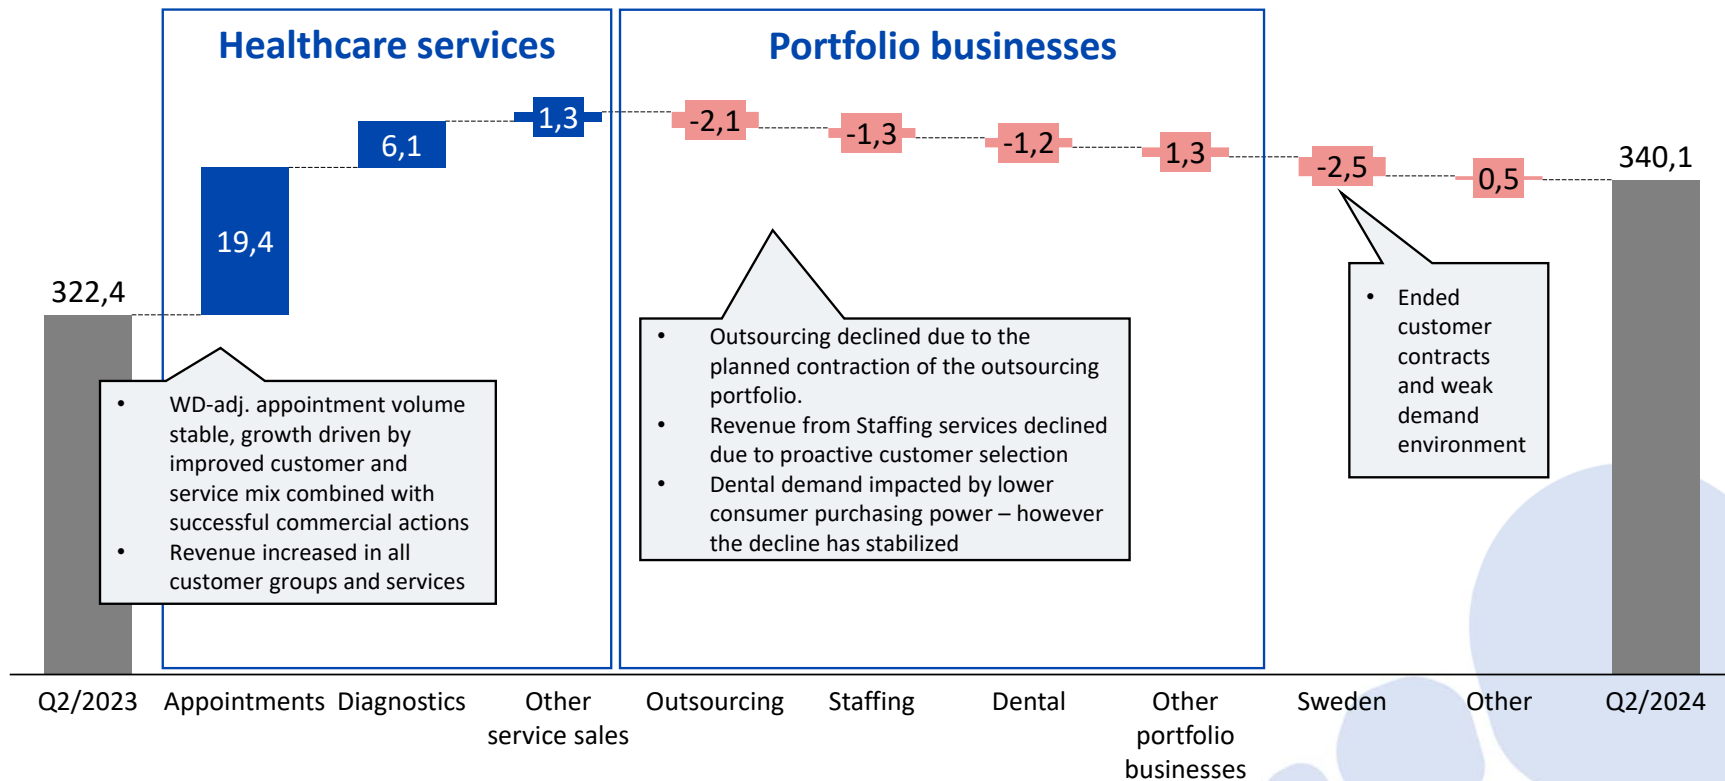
Healthcare services

Portfolio businesses

322,4

19,4

6,1

1,3

-2,1

-1,3

-1,2

1,3

-2,5

0,5

340,1

• WD-adj. appointment volume stable, growth driven by improved customer and service mix combined with successful commercial actions
• Revenue increased in all customer groups and services

• Outsourcing declined due to the planned contraction of the outsourcing portfolio.
• Revenue from Staffing services declined due to proactive customer selection
• Dental demand impacted by lower consumer purchasing power – however the decline has stabilized

• Ended customer contracts and weak demand environment

Q2/2023 Appointments Diagnostics Other service sales Outsourcing Staffing Dental Other portfolio businesses Sweden Other Q2/2024